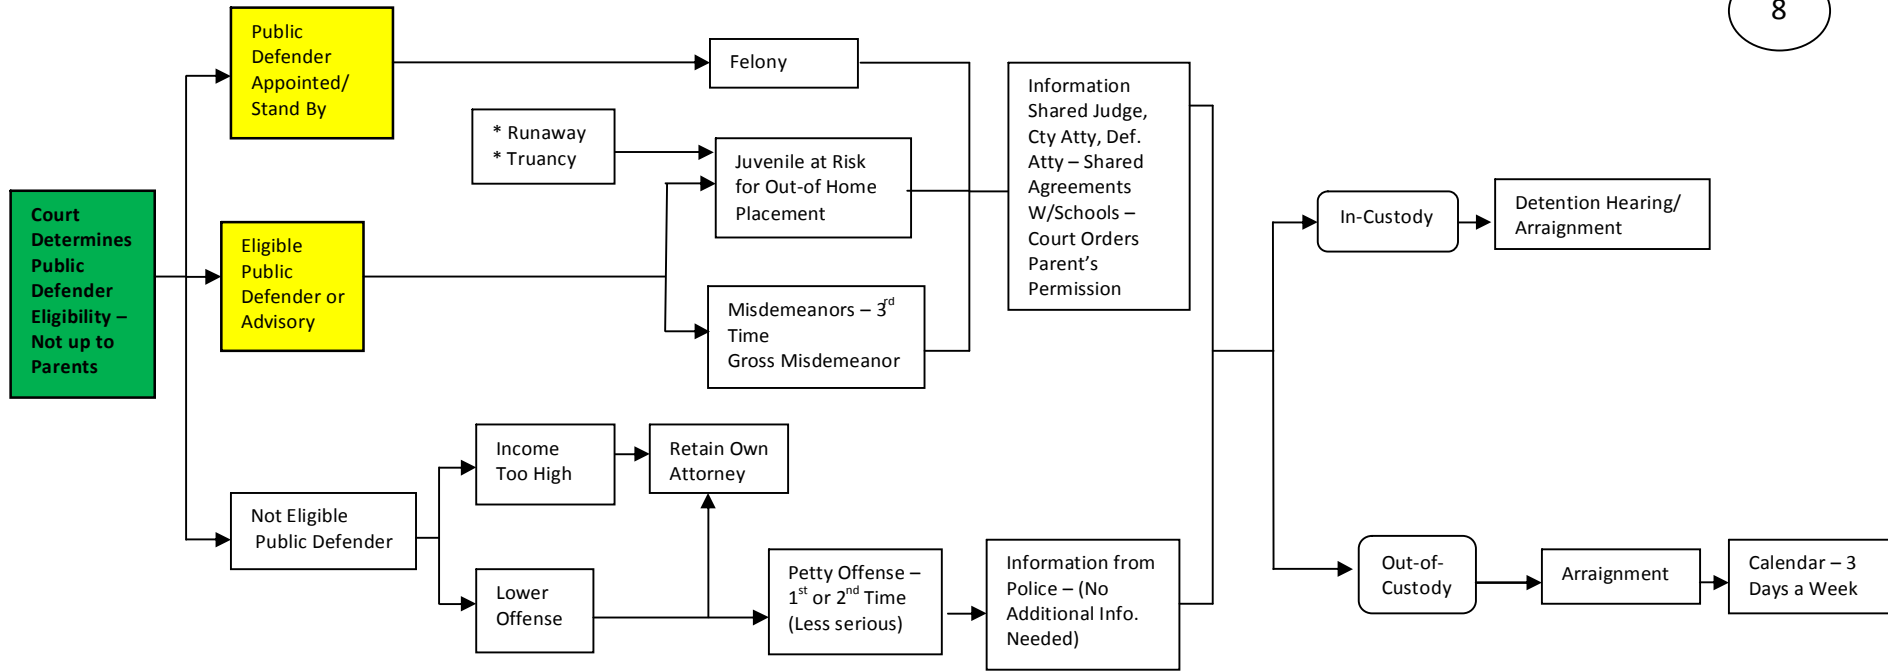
8

Court Determines Public Defender Eligibility – Not up to Parents

Public Defender Appointed/ Stand By

Eligible Public Defender or Advisory

Not Eligible Public Defender

Felony

* Runaway
* Truancy

Juvenile at Risk for Out-of Home Placement

Misdemeanors – $3^{rd}$ Time Gross Misdemeanor

Information Shared Judge, Cty Atty, Def. Atty – Shared Agreements W/Schools – Court Orders Parent's Permission

Income Too High

Retain Own Attorney

Lower Offense

Petty Offense – $1^{st}$ or $2^{nd}$ Time (Less serious)

Information from Police – (No Additional Info. Needed)

In-Custody

Detention Hearing/ Arraignment

Out-of-Custody

Arraignment

Calendar – 3 Days a Week